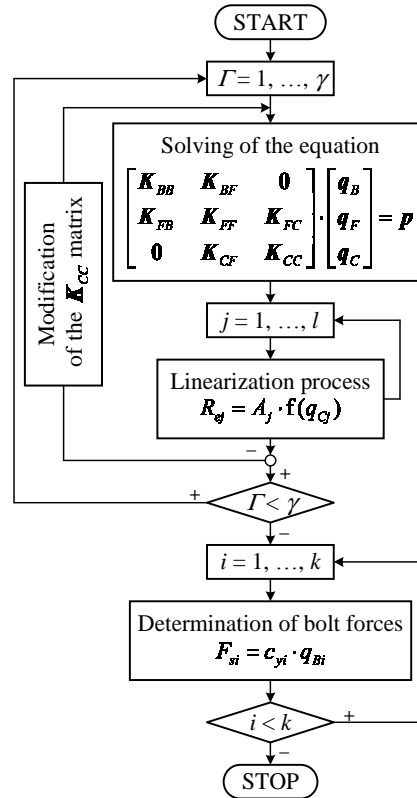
START

$\Gamma = 1, \ldots, \gamma$

Solving of the equation

$\begin{bmatrix} \boldsymbol{K}_{BB} & \boldsymbol{K}_{BF} & \boldsymbol{0} \\ \boldsymbol{K}_{FB} & \boldsymbol{K}_{FF} & \boldsymbol{K}_{FC} \\ \boldsymbol{0} & \boldsymbol{K}_{CF} & \boldsymbol{K}_{CC} \end{bmatrix} \cdot \begin{bmatrix} \boldsymbol{q}_B \\ \boldsymbol{q}_F \\ \boldsymbol{q}_C \end{bmatrix} = \boldsymbol{p}$

Modification of the $\boldsymbol{K}_{CC}$ matrix

$j = 1, \ldots, l$

Linearization process
$R_{cj} = A_j \cdot \mathrm{f}(q_{Cj})$

–

+

+

$\Gamma < \gamma$

–

$i = 1, \ldots, k$

Determination of bolt forces
$F_{si} = c_{yi} \cdot q_{Bi}$

$i < k$

+

–

STOP